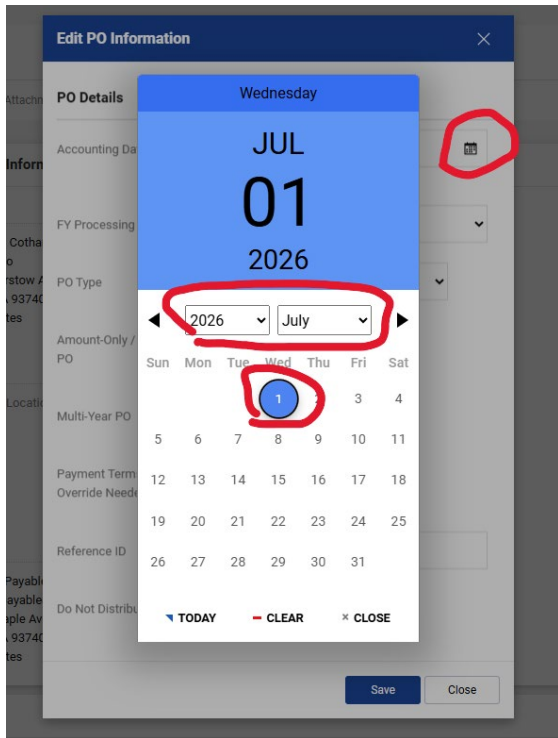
Edit PO Information

Attachn

PO Details

Accounting Da

Inforn

FY Processing

Cotha
o
rstow A
93740
tes

PO Type

Amount-Only / PO

Locatio

Multi-Year PO

Payment Terms Override Neede

Reference ID

Payable
ayable
aple Av
93740
tes

Do Not Distribu

Wednesday

JUL

01

2026

2026 July

| Sun | Mon | Tue | Wed | Thu | Fri | Sat |
|---|---|---|---|---|---|---|
| | | | 1 | 2 | 3 | 4 |
| 5 | 6 | 7 | 8 | 9 | 10 | 11 |
| 12 | 13 | 14 | 15 | 16 | 17 | 18 |
| 19 | 20 | 21 | 22 | 23 | 24 | 25 |
| 26 | 27 | 28 | 29 | 30 | 31 | |

TODAY CLEAR CLOSE

Save Close